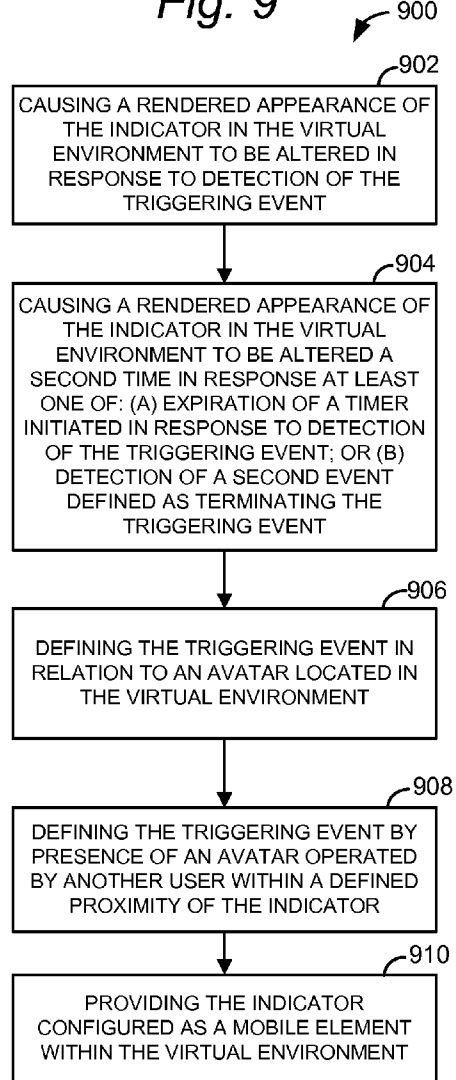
Fig. 9

900

902

CAUSING A RENDERED APPEARANCE OF THE INDICATOR IN THE VIRTUAL ENVIRONMENT TO BE ALTERED IN RESPONSE TO DETECTION OF THE TRIGGERING EVENT

904

CAUSING A RENDERED APPEARANCE OF THE INDICATOR IN THE VIRTUAL ENVIRONMENT TO BE ALTERED A SECOND TIME IN RESPONSE AT LEAST ONE OF: (A) EXPIRATION OF A TIMER INITIATED IN RESPONSE TO DETECTION OF THE TRIGGERING EVENT; OR (B) DETECTION OF A SECOND EVENT DEFINED AS TERMINATING THE TRIGGERING EVENT

906

DEFINING THE TRIGGERING EVENT IN RELATION TO AN AVATAR LOCATED IN THE VIRTUAL ENVIRONMENT

908

DEFINING THE TRIGGERING EVENT BY PRESENCE OF AN AVATAR OPERATED BY ANOTHER USER WITHIN A DEFINED PROXIMITY OF THE INDICATOR

910

PROVIDING THE INDICATOR CONFIGURED AS A MOBILE ELEMENT WITHIN THE VIRTUAL ENVIRONMENT